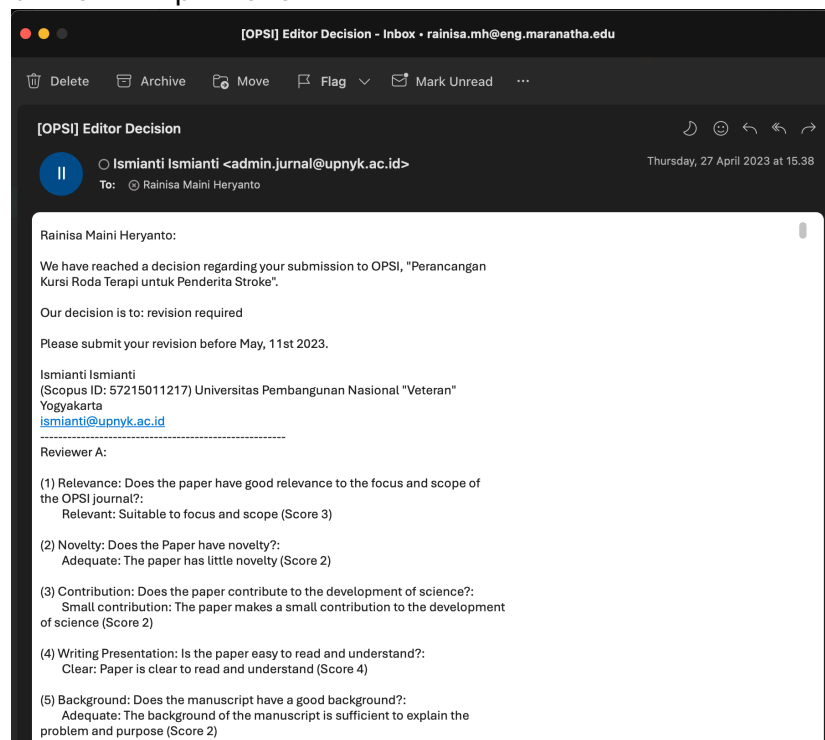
[OPSI] Editor Decision - Inbox • rainisa.mh@eng.maranatha.edu

Delete Archive Move Flag Mark Unread ···

[OPSI] Editor Decision

II

Ismianti Ismianti <admin.jurnal@upnyk.ac.id>
To: Rainisa Maini Heryanto

Thursday, 27 April 2023 at 15.38

Rainisa Maini Heryanto:

We have reached a decision regarding your submission to OPSI, "Perancangan Kursi Roda Terapi untuk Penderita Stroke".

Our decision is to: revision required

Please submit your revision before May, 11st 2023.

Ismianti Ismianti
(Scopus ID: 57215011217) Universitas Pembangunan Nasional "Veteran" Yogyakarta
ismianti@upnyk.ac.id
------------------------------------------------------
Reviewer A:

(1) Relevance: Does the paper have good relevance to the focus and scope of the OPSI journal?:
Relevant: Suitable to focus and scope (Score 3)

(2) Novelty: Does the Paper have novelty?:
Adequate: The paper has little novelty (Score 2)

(3) Contribution: Does the paper contribute to the development of science?:
Small contribution: The paper makes a small contribution to the development of science (Score 2)

(4) Writing Presentation: Is the paper easy to read and understand?:
Clear: Paper is clear to read and understand (Score 4)

(5) Background: Does the manuscript have a good background?:
Adequate: The background of the manuscript is sufficient to explain the problem and purpose (Score 2)